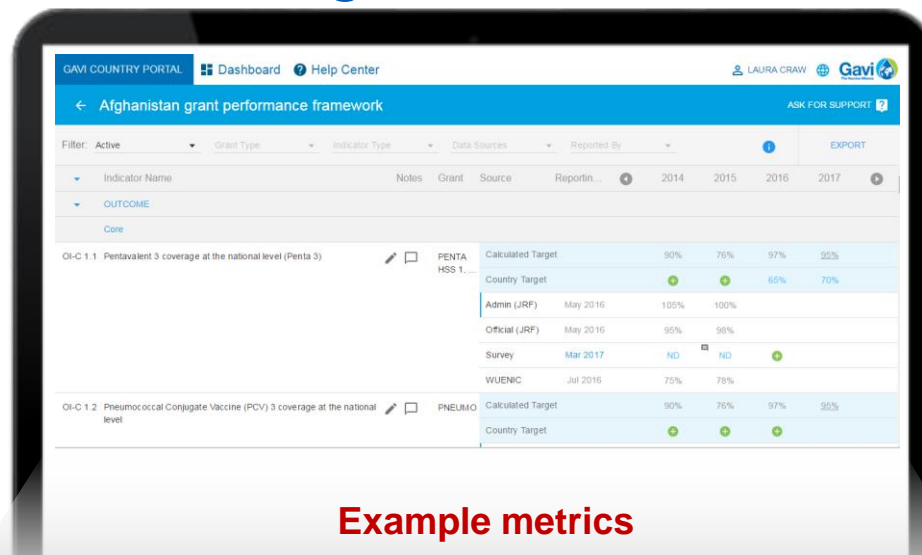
GAVI COUNTRY PORTAL Dashboard Help Center LAURA CRAW Gavi

← Afghanistan grant performance framework ASK FOR SUPPORT ?

Filter: Active Grant Type Indicator Type Data Sources Reported By EXPORT

| Indicator Name | Notes | Grant | Source | Reportin... | 2014 | 2015 | 2016 | 2017 |
|---|---|---|---|---|---|---|---|---|
| OUTCOME | | | | | | | | |
| Core | | | | | | | | |
| OI-C 1.1 Pentavalent 3 coverage at the national level (Penta 3) | | PENTA HSS 1, ... | Calculated Target | | 90% | 76% | 97% | 95% |
| | | | Country Target | | | | 65% | 70% |
| | | | Admin (JRF) | May 2016 | 105% | 100% | | |
| | | | Official (JRF) | May 2016 | 95% | 98% | | |
| | | | Survey | Mar 2017 | ND | ND | | |
| | | | WUENIC | Jul 2016 | 75% | 78% | | |
| OI-C 1.2 Pneumococcal Conjugate Vaccine (PCV) 3 coverage at the national level | | PNEUMO | Calculated Target | | 90% | 76% | 97% | 95% |
| | | | Country Target | | | | | |

Example metrics